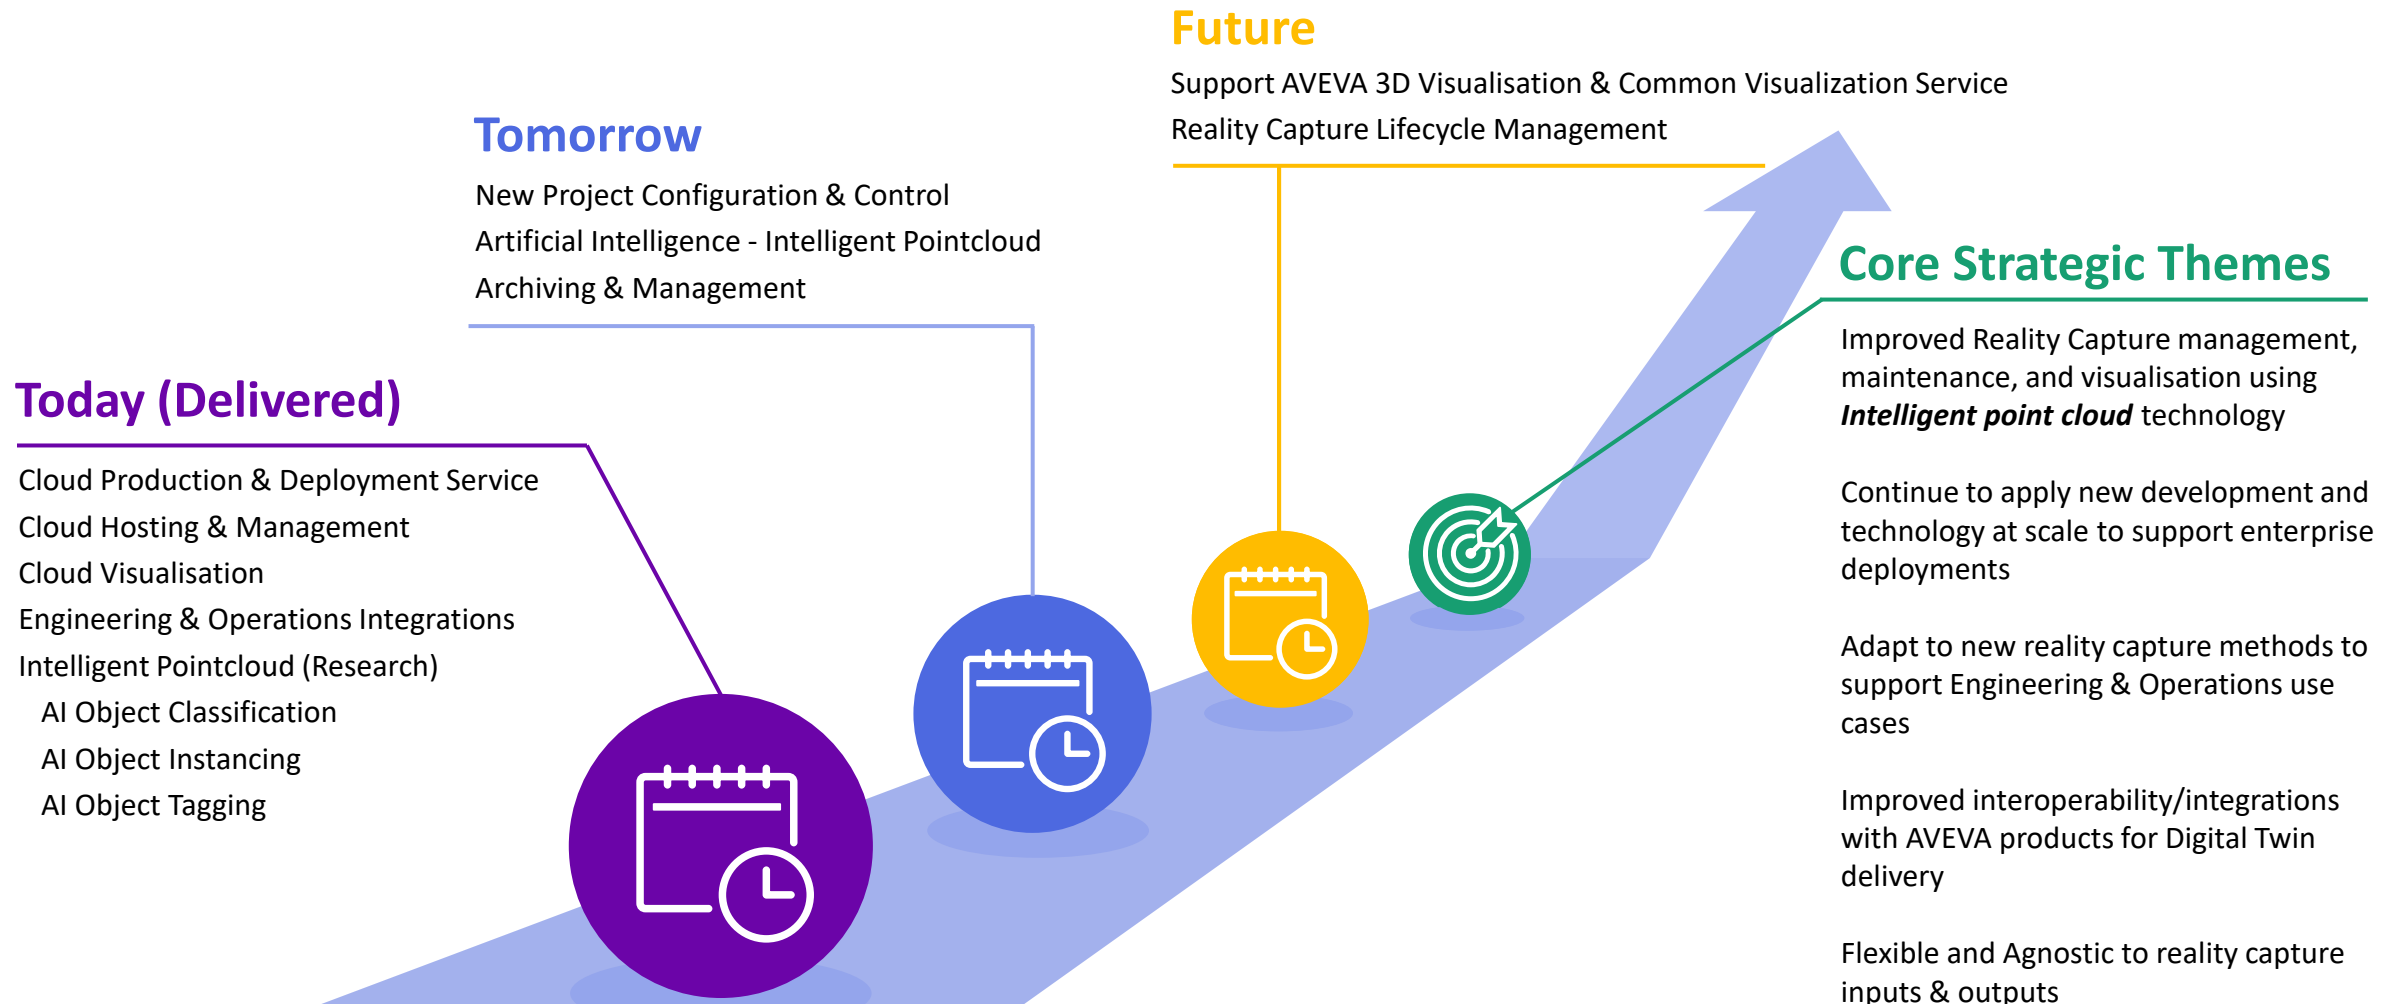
Future

Support AVEVA 3D Visualisation & Common Visualization Service

Reality Capture Lifecycle Management

Tomorrow

New Project Configuration & Control

Artificial Intelligence - Intelligent Pointcloud

Archiving & Management

Today (Delivered)

Cloud Production & Deployment Service

Cloud Hosting & Management

Cloud Visualisation

Engineering & Operations Integrations

Intelligent Pointcloud (Research)

AI Object Classification

AI Object Instancing

AI Object Tagging

Core Strategic Themes

Improved Reality Capture management, maintenance, and visualisation using ***Intelligent point cloud*** technology

Continue to apply new development and technology at scale to support enterprise deployments

Adapt to new reality capture methods to support Engineering & Operations use cases

Improved interoperability/integrations with AVEVA products for Digital Twin delivery

Flexible and Agnostic to reality capture inputs & outputs